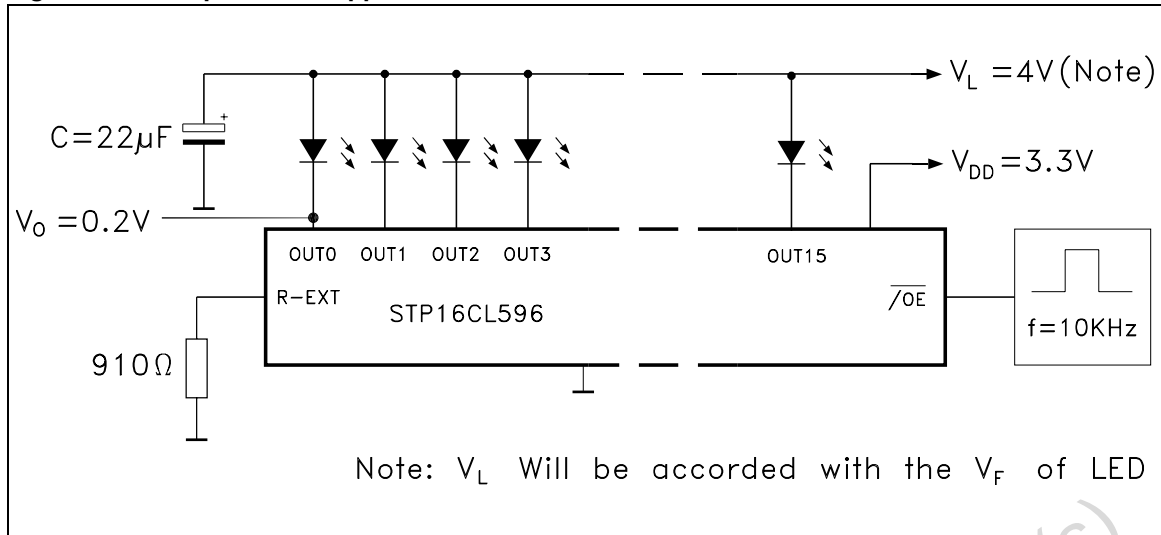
$V_L = 4V$ (Note)

$C=22\mu F$

+

$V_{DD}=3.3V$

$V_O = 0.2V$

OUT0 OUT1 OUT2 OUT3 OUT15

R-EXT

STP16CL596

$\overline{/OE}$

$f=10KHz$

$910\Omega$

Note: $V_L$ Will be accorded with the $V_F$ of LED